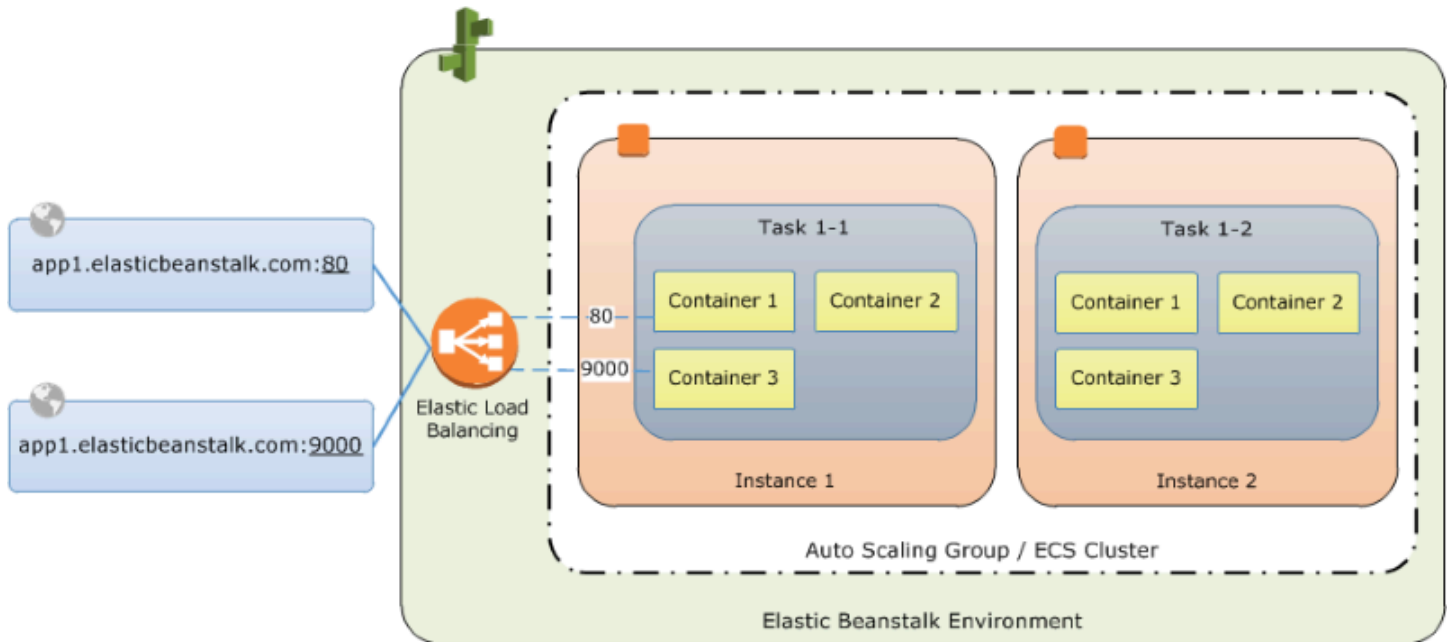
app1.elasticbeanstalk.com:80

app1.elasticbeanstalk.com:9000

Elastic Load Balancing

80

9000

Task 1-1

Container 1

Container 2

Container 3

Instance 1

Task 1-2

Container 1

Container 2

Container 3

Instance 2

Auto Scaling Group / ECS Cluster

Elastic Beanstalk Environment